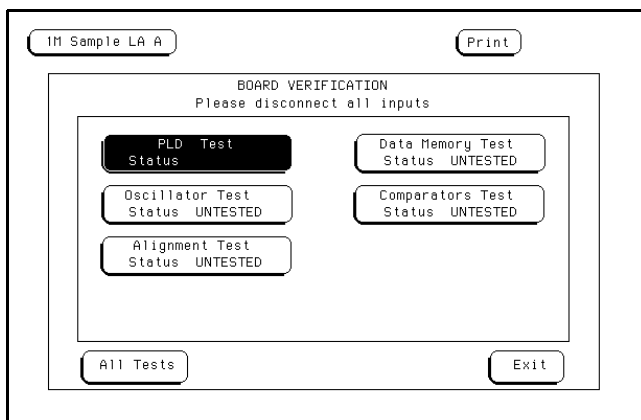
1M Sample LA A

Print

BOARD VERIFICATION
Please disconnect all inputs

PLD Test
Status

Data Memory Test
Status UNTESTED

Oscillator Test
Status UNTESTED

Comparators Test
Status UNTESTED

Alignment Test
Status UNTESTED

All Tests

Exit